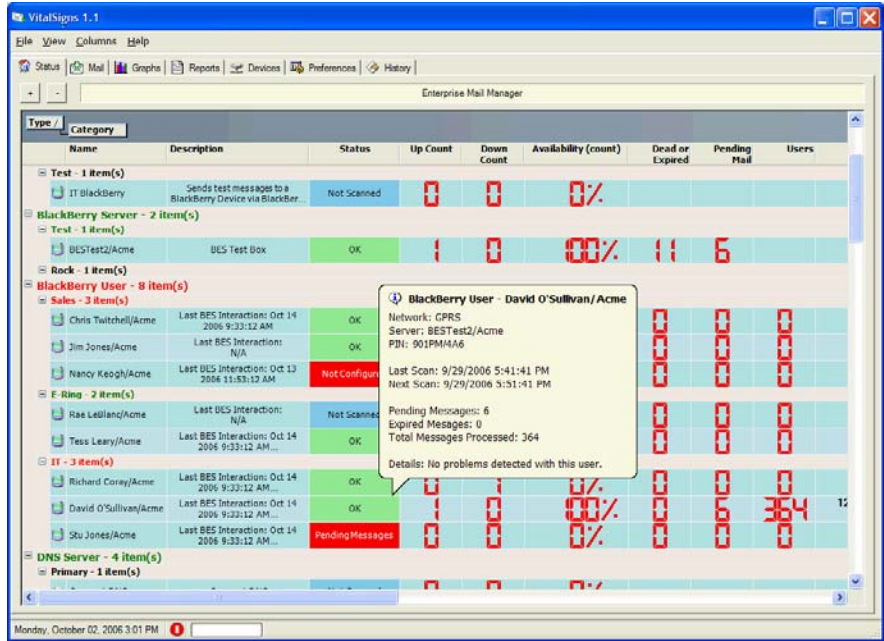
VitalSigns 1.1

File View Columns Help

Status | Mail | Graphs | Reports | Devices | Preferences | History

+ -

Enterprise Mail Manager

Type / Category

| Name | Description | Status | Up Count | Down Count | Availability (count) | Dead or Expired | Pending Mail | Users |
|---|---|---|---|---|---|---|---|---|
| Test - 1 item(s) | | | | | | | | |
| IT BlackBerry | Sends test messages to a BlackBerry Device via BlackBer... | Not Scanned | 0 | 0 | 0% | | | |
| BlackBerry Server - 2 item(s) | | | | | | | | |
| Test - 1 item(s) | | | | | | | | |
| BESTest2/Acme | BES Test Box | OK | 1 | 0 | 100% | 11 | 6 | |
| Rock - 1 item(s) | | | | | | | | |
| BlackBerry User - 8 item(s) | | | | | | | | |
| Sales - 3 item(s) | | | | | | | | |
| Chris Twitchell/Acme | Last BES Interaction: Oct 14 2006 9:33:12 AM | OK | | | | 0 | 0 | 0 |
| Jim Jones/Acme | Last BES Interaction: N/A | OK | | | | 0 | 0 | 0 |
| Nancy Keogh/Acme | Last BES Interaction: Oct 13 2006 11:53:12 AM | Not Configur | | | | 0 | 0 | 0 |
| E-Ring - 2 item(s) | | | | | | | | |
| Rae LeBlanc/Acme | Last BES Interaction: N/A | Not Scanned | | | | 0 | 0 | 0 |
| Tess Leary/Acme | Last BES Interaction: Oct 14 2006 9:33:12 AM... | OK | | | | 0 | 0 | 0 |
| IT - 3 item(s) | | | | | | | | |
| Richard Coray/Acme | Last BES Interaction: Oct 14 2006 9:33:12 AM... | OK | | | 0% | 0 | 0 | 0 |
| David O'Sullivan/Acme | Last BES Interaction: Oct 14 2006 9:33:12 AM... | OK | 1 | 0 | 100% | 0 | 6 | 364 |
| Stu Jones/Acme | Last BES Interaction: Oct 14 2006 9:33:12 AM... | Pending Messages | 0 | 0 | 0% | 0 | 0 | 0 |
| DNS Server - 4 item(s) | | | | | | | | |
| Primary - 1 item(s) | | | | | | | | |

BlackBerry User - David O'Sullivan/Acme
Network: GPRS
Server: BESTest2/Acme
PIN: 901PM/4A6

Last Scan: 9/29/2006 5:41:41 PM
Next Scan: 9/29/2006 5:51:41 PM

Pending Messages: 6
Expired Messages: 0
Total Messages Processed: 364

Details: No problems detected with this user.

12

Monday, October 02, 2006 3:01 PM